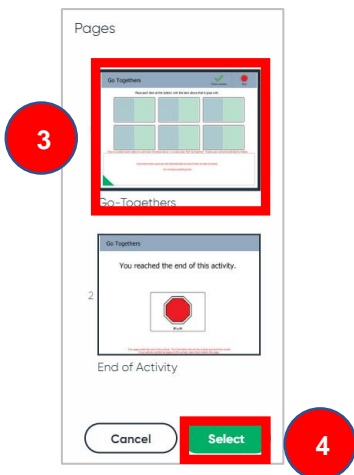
Pages

3

Go Togethers

Please select items on the bottom that matches the item above that it goes with.

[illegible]

Go-Togethers

2

Go Togethers

You reached the end of this activity.

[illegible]

End of Activity

Cancel

Select

4